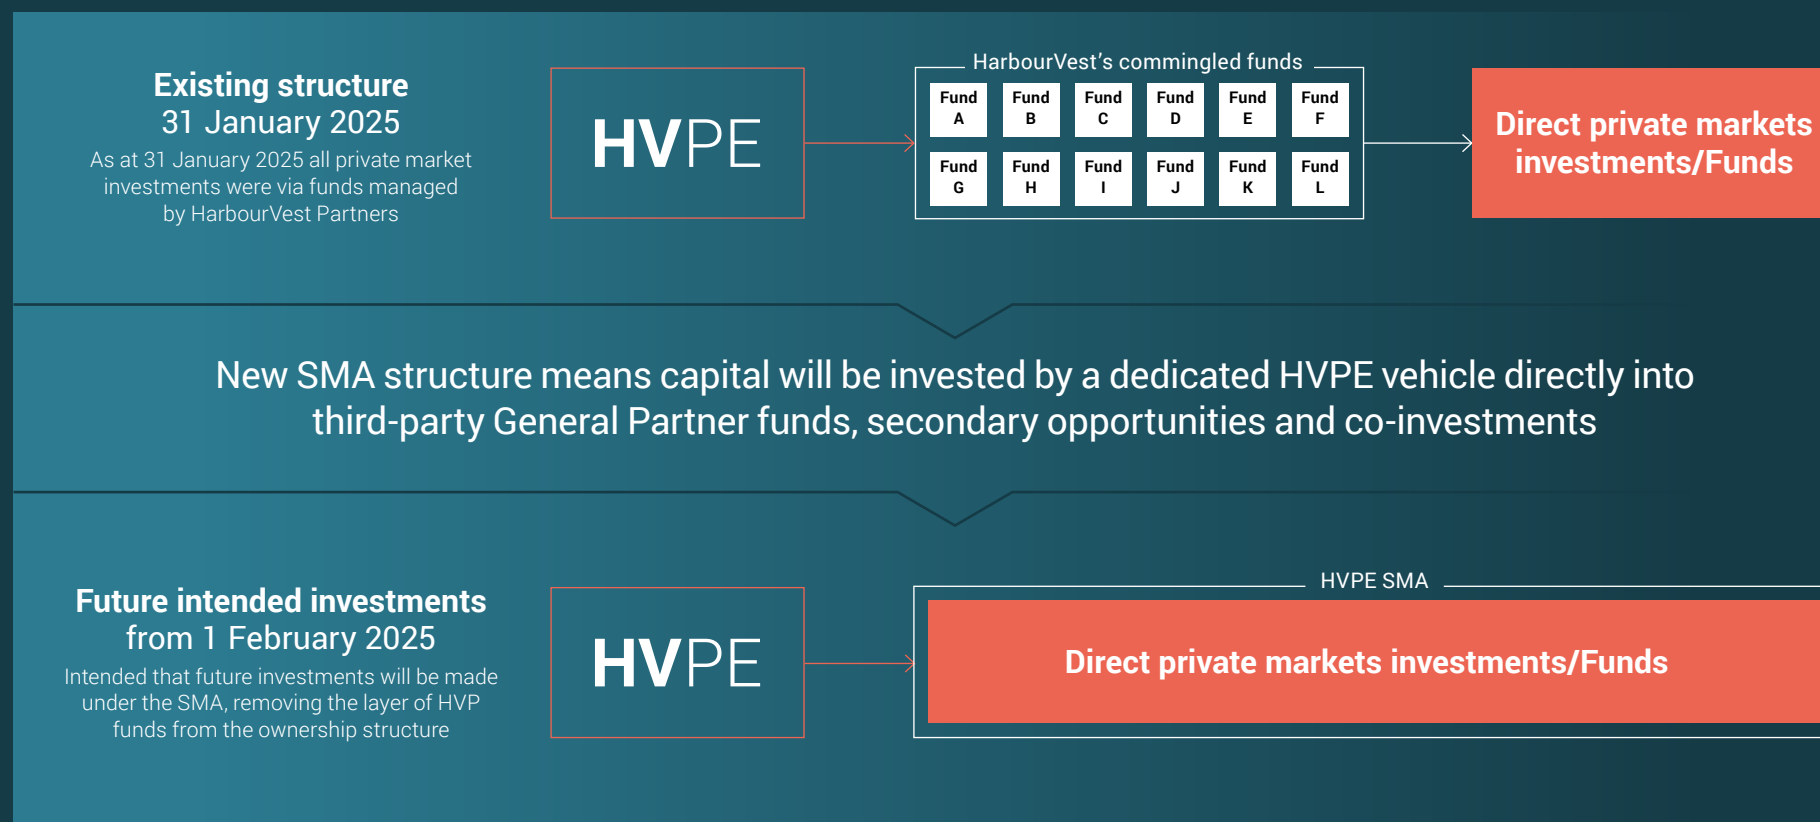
Existing structure
31 January 2025
As at 31 January 2025 all private market investments were via funds managed by HarbourVest Partners

HVPE

HarbourVest's commingled funds

| Fund A | Fund B | Fund C | Fund D | Fund E | Fund F |
|---|---|---|---|---|---|
| Fund G | Fund H | Fund I | Fund J | Fund K | Fund L |

Direct private markets investments/Funds

New SMA structure means capital will be invested by a dedicated HVPE vehicle directly into third-party General Partner funds, secondary opportunities and co-investments

Future intended investments
from 1 February 2025
Intended that future investments will be made under the SMA, removing the layer of HVP funds from the ownership structure

HVPE

HVPE SMA

Direct private markets investments/Funds